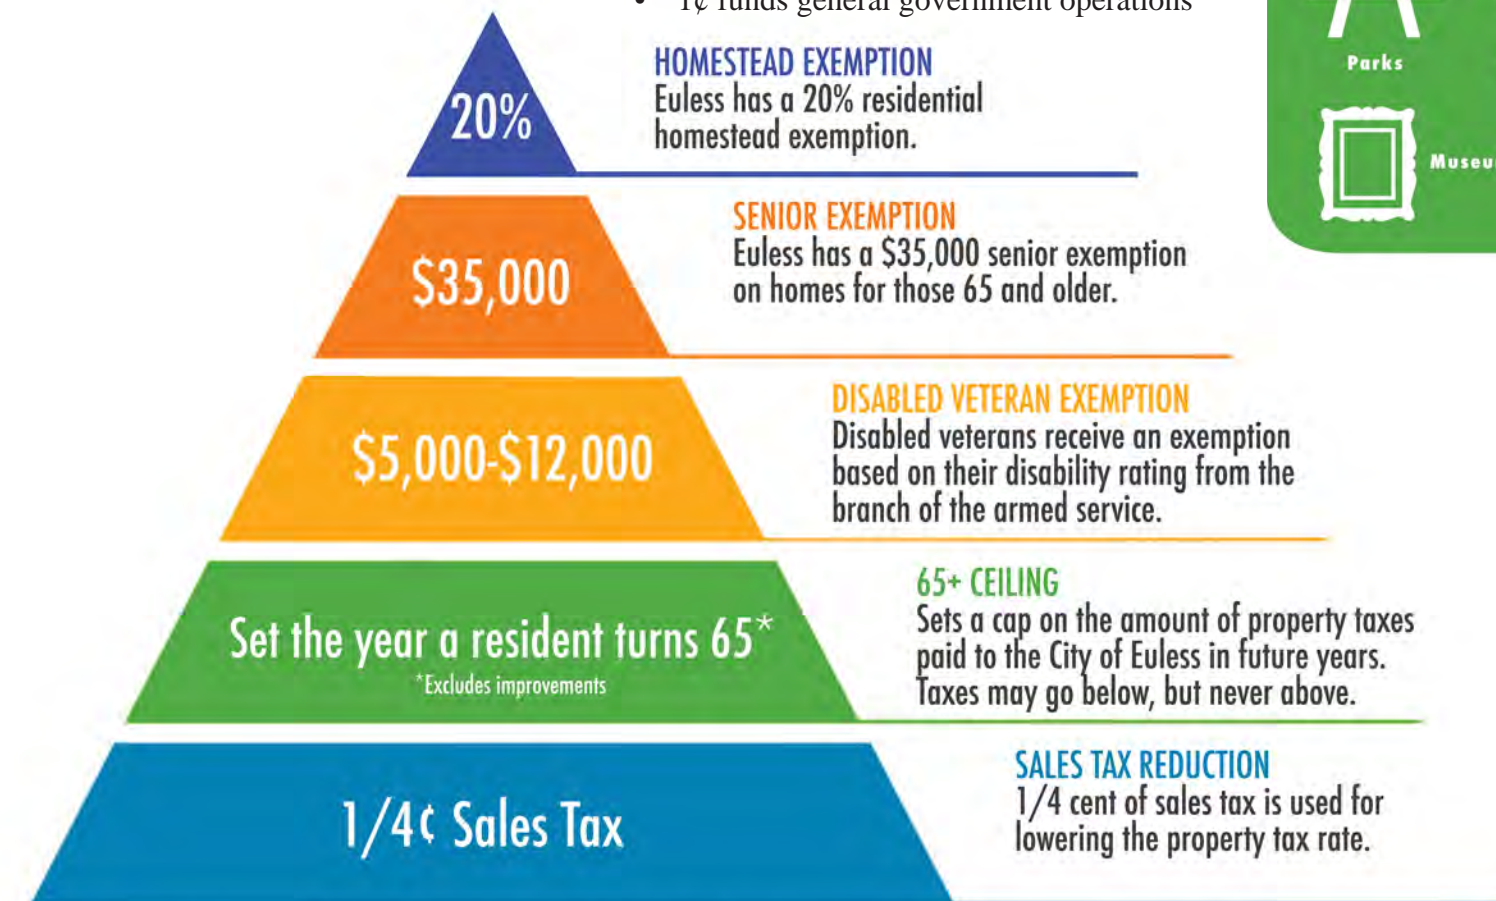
• 1¢ funds general government operations

Parks

Museu

20%

HOMESTEAD EXEMPTION
Euless has a 20% residential homestead exemption.

$35,000

SENIOR EXEMPTION
Euless has a $35,000 senior exemption on homes for those 65 and older.

$5,000-$12,000

DISABLED VETERAN EXEMPTION
Disabled veterans receive an exemption based on their disability rating from the branch of the armed service.

Set the year a resident turns 65*
*Excludes improvements

65+ CEILING
Sets a cap on the amount of property taxes paid to the City of Euless in future years. Taxes may go below, but never above.

1/4¢ Sales Tax

SALES TAX REDUCTION
1/4 cent of sales tax is used for lowering the property tax rate.